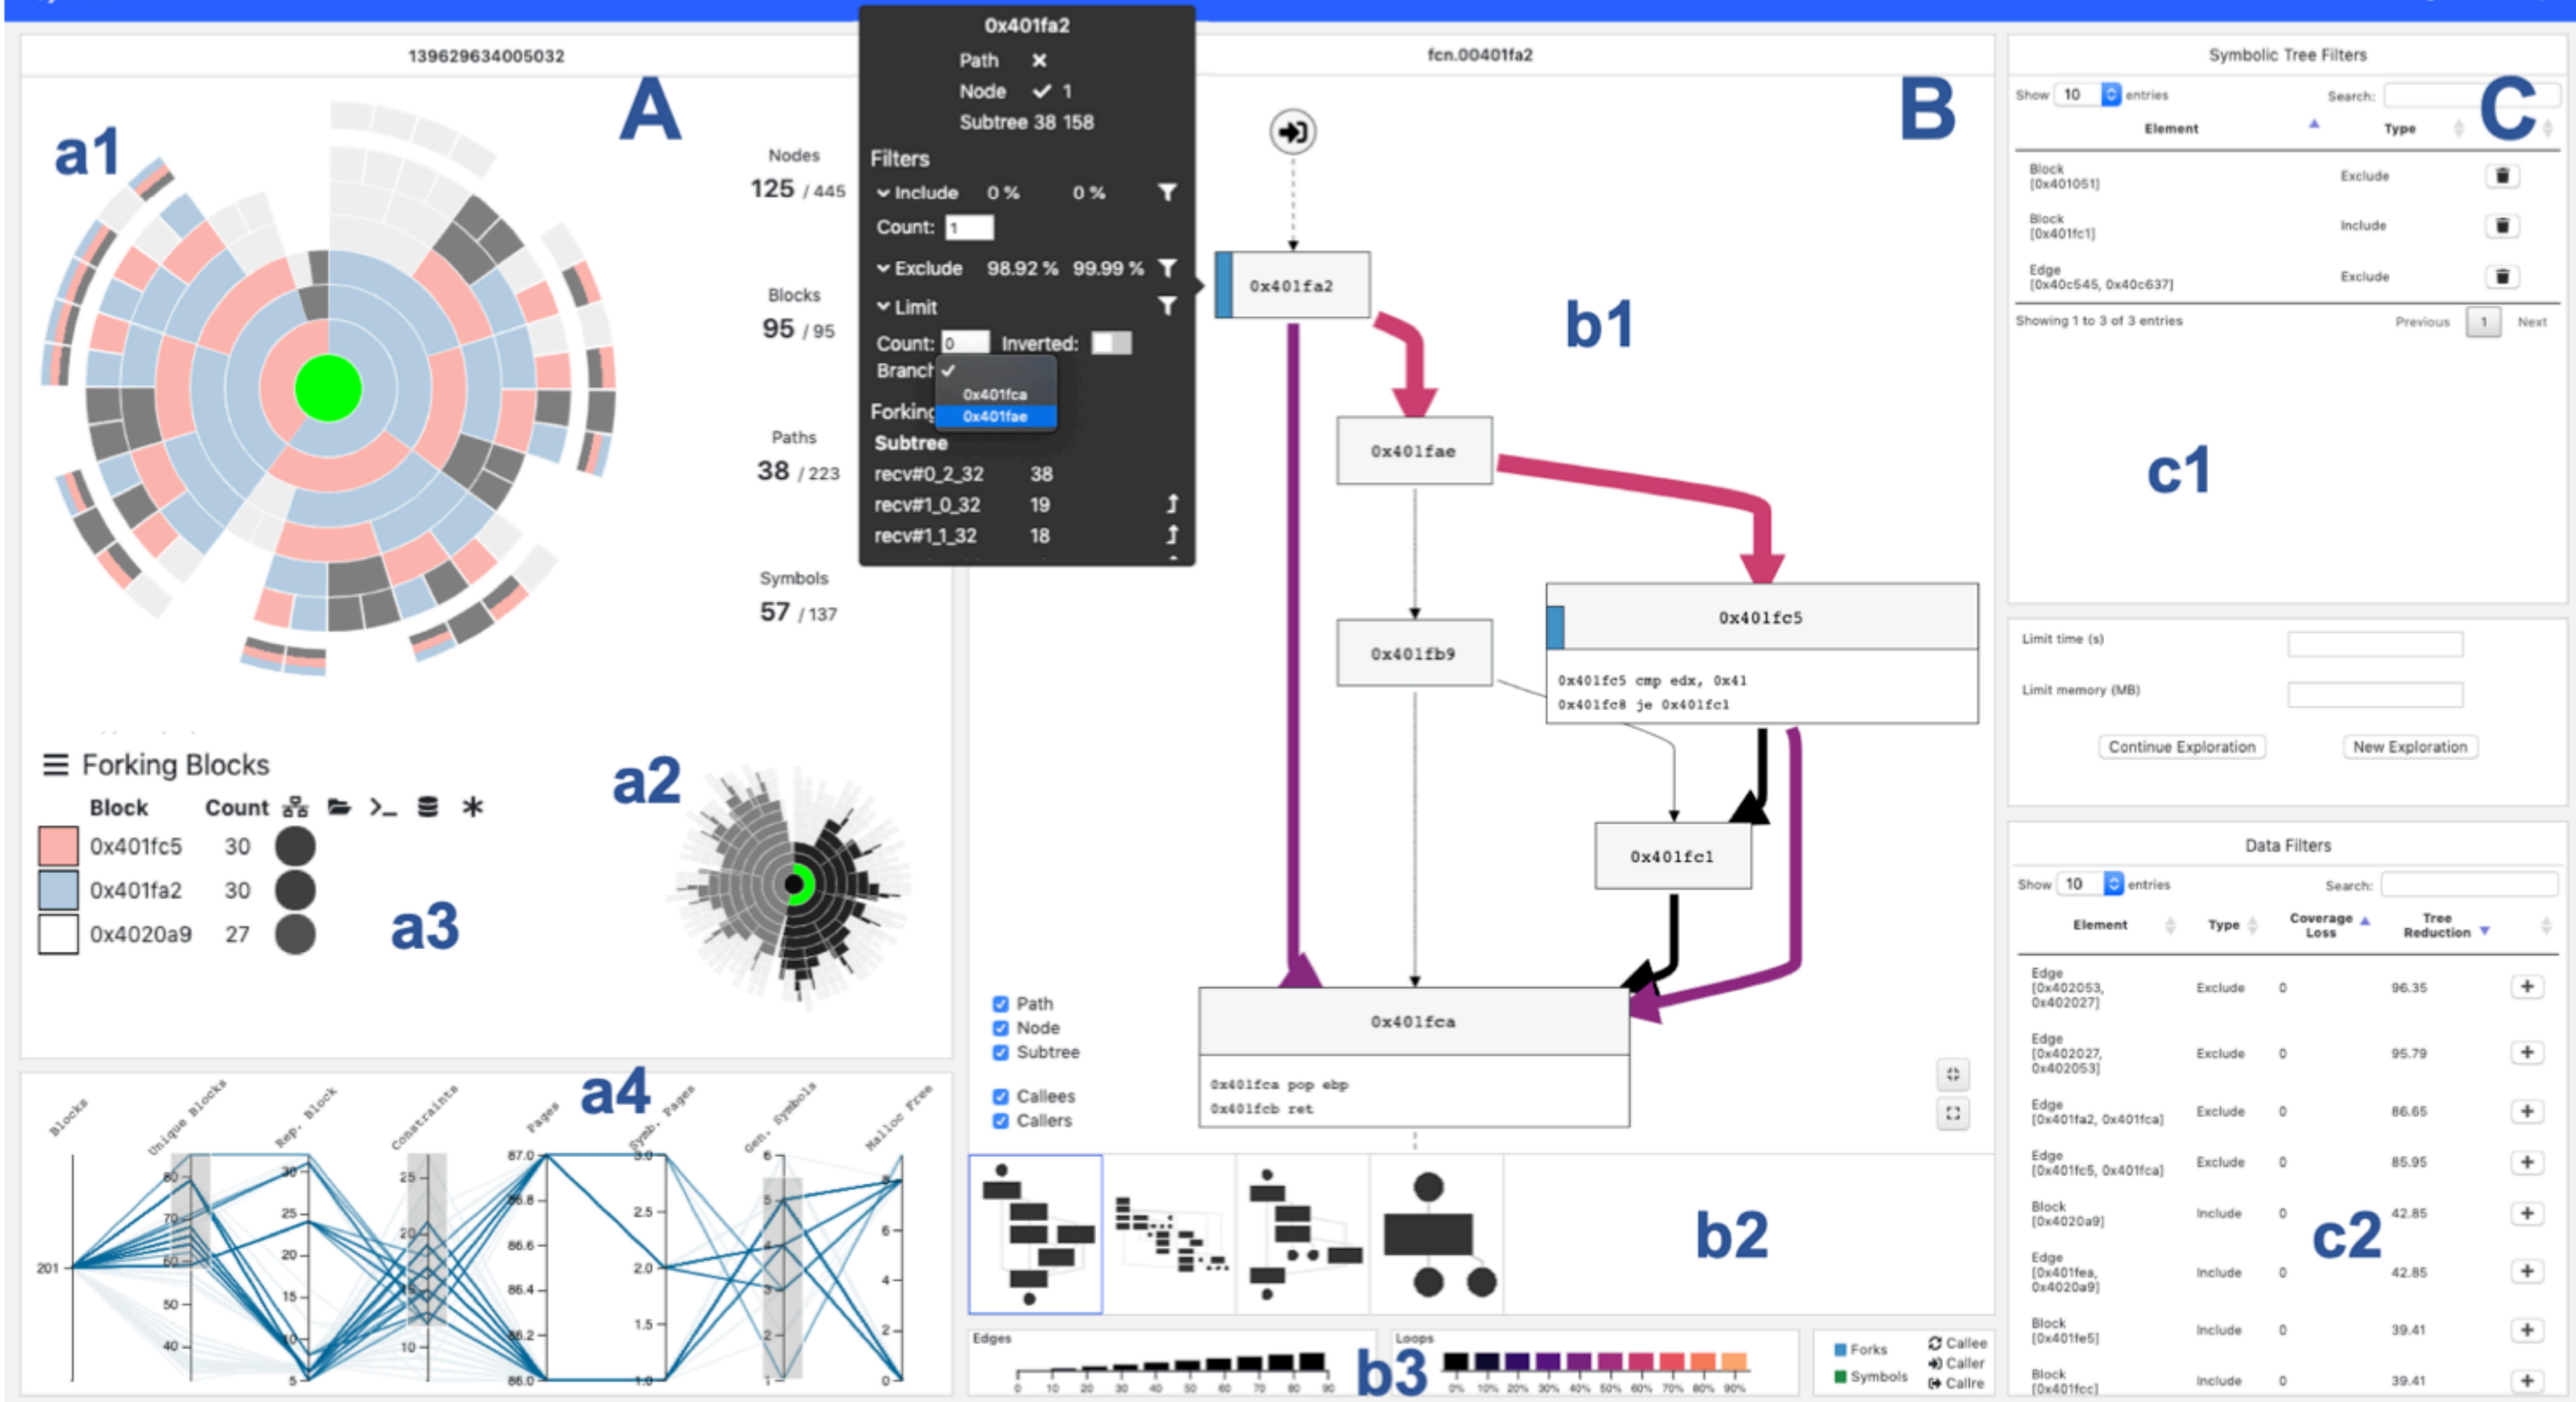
139629634005032

A

a1

Nodes
125 / 445

Blocks
95 / 95

Paths
38 / 223

Symbols
57 / 137

0x401fa2
Path ✕
Node ✓ 1
Subtree 38 158

Filters
Include 0 % 0 %
Count: 1
Exclude 98.92 % 99.99 %
Limit
Count: 0 Inverted:
Branch ✓
0x401fca
0x401fae
Forking
Subtree
recv#0_2_32 38
recv#1_0_32 19
recv#1_1_32 18

☰ Forking Blocks

| Block | Count |
|---|---|
| 0x401fc5 | 30 |
| 0x401fa2 | 30 |
| 0x4020a9 | 27 |

a2

a3

a4

Blocks, Unique Blocks, Rep. Block, Constraints, Pages, Symb. Pages, Gen. Symbols, Malloc Free

201 80 70 60 50 40 30 25 20 15 10 5 25 20 15 10 87.0 86.8 86.6 86.4 86.2 86.0 3.0 2.5 2.0 1.5 1.0 6 5 4 3 2 1 8 6 4 2 0

fcn.00401fa2

B

b1

0x401fa2

0x401fae

0x401fb9

0x401fc5
0x401fc5 cmp edx, 0x41
0x401fc8 je 0x401fc1

0x401fc1

0x401fca
0x401fca pop ebp
0x401fcb ret

Path
Node
Subtree

Callees
Callers

b2

Edges
0 10 20 30 40 50 60 70 80 90

b3

Loops
0% 10% 20% 30% 40% 50% 60% 70% 80% 90%

Forks
Symbols
Callee
Caller
Callre

Symbolic Tree Filters

C

Show 10 entries
Search:

| Element | Type | |
|---|---|---|
| Block [0x401051] | Exclude | |
| Block [0x401fc1] | Include | |
| Edge [0x40c545, 0x40c637] | Exclude | |

Showing 1 to 3 of 3 entries
Previous 1 Next

c1

Limit time (s)
Limit memory (MB)
Continue Exploration
New Exploration

Data Filters

Show 10 entries
Search:

| Element | Type | Coverage Loss | Tree Reduction | |
|---|---|---|---|---|
| Edge [0x402053, 0x402027] | Exclude | 0 | 96.35 | + |
| Edge [0x402027, 0x402053] | Exclude | 0 | 95.79 | + |
| Edge [0x401fa2, 0x401fca] | Exclude | 0 | 86.65 | + |
| Edge [0x401fc5, 0x401fca] | Exclude | 0 | 85.95 | + |
| Block [0x4020a9] | Include | 0 | 42.85 | + |
| Edge [0x401fea, 0x4020a9] | Include | 0 | 42.85 | + |
| Block [0x401fe5] | Include | 0 | 39.41 | + |
| Block [0x401fcc] | Include | 0 | 39.41 | + |

c2